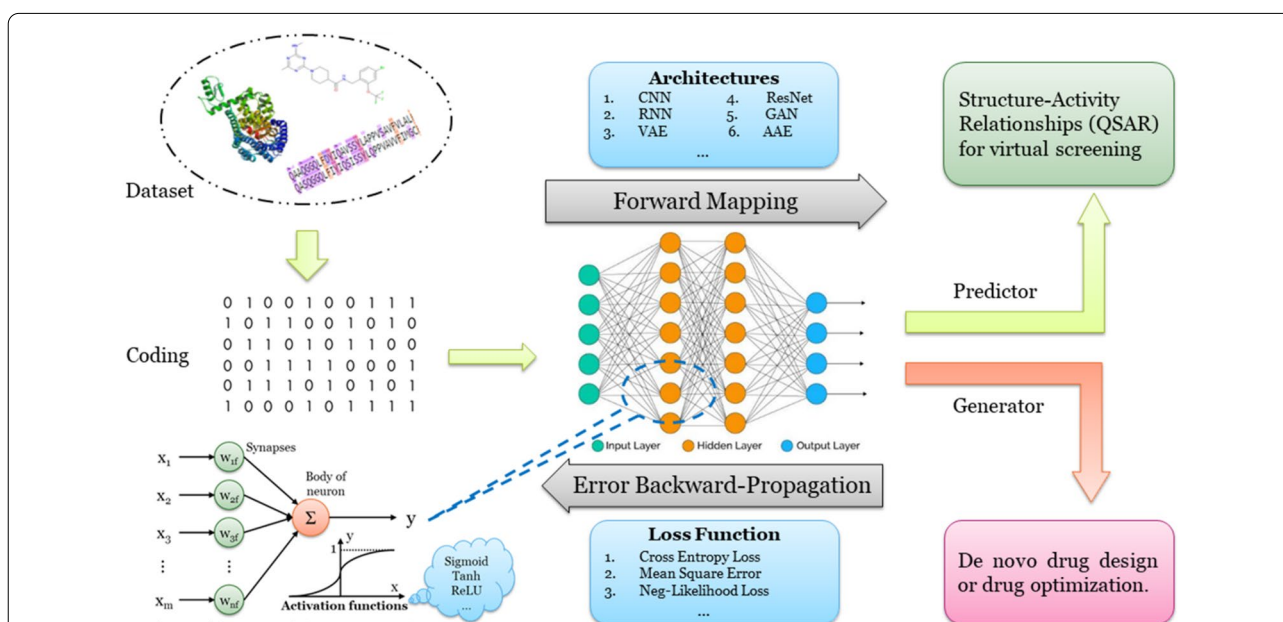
Dataset

Coding

0 1 0 0 1 0 0 1 1 1
1 0 1 1 0 0 1 0 1 0
0 1 1 0 1 0 1 1 0 0
0 0 1 1 1 1 0 0 0 1
0 1 1 1 0 1 0 1 0 1
1 0 0 0 1 0 1 1 1 1

$x_1$ $x_2$ $x_3$ ⋮ $x_m$

Synapses

$w_{1f}$ $w_{2f}$ $w_{3f}$ ⋮ $w_{nf}$

Body of neuron

$\Sigma$

y

y

1

x

Activation functions

Sigmoid
Tanh
ReLU
...

Architectures
1. CNN
2. RNN
3. VAE
4. ResNet
5. GAN
6. AAE
...

Forward Mapping

Input Layer Hidden Layer Output Layer

Error Backward-Propagation

Loss Function
1. Cross Entropy Loss
2. Mean Square Error
3. Neg-Likelihood Loss
...

Structure-Activity Relationships (QSAR) for virtual screening

Predictor

Generator

De novo drug design or drug optimization.